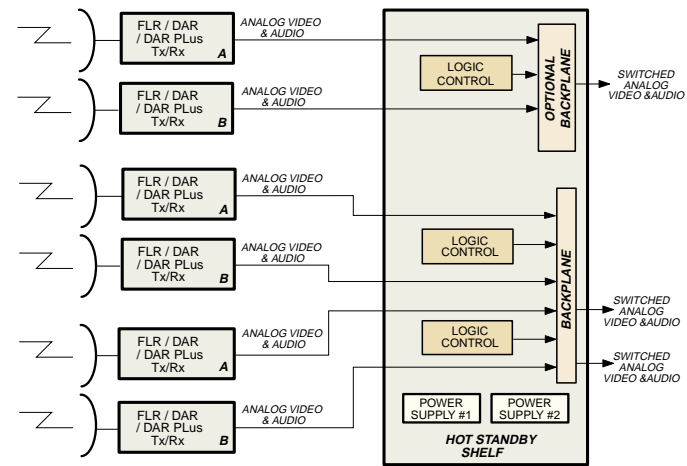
FLR / DAR / DAR PLus Tx/Rx A
ANALOG VIDEO & AUDIO

FLR / DAR / DAR PLus Tx/Rx B
ANALOG VIDEO & AUDIO

LOGIC CONTROL

OPTIONAL BACKPLANE

SWITCHED ANALOG VIDEO &AUDIO

FLR / DAR / DAR PLus Tx/Rx A
ANALOG VIDEO & AUDIO

FLR / DAR / DAR PLus Tx/Rx B
ANALOG VIDEO & AUDIO

LOGIC CONTROL

BACKPLANE

SWITCHED ANALOG VIDEO &AUDIO

FLR / DAR / DAR PLus Tx/Rx A
ANALOG VIDEO & AUDIO

LOGIC CONTROL

SWITCHED ANALOG VIDEO &AUDIO

FLR / DAR / DAR PLus Tx/Rx B
ANALOG VIDEO & AUDIO

POWER SUPPLY #1
POWER SUPPLY #2

HOT STANDBY SHELF